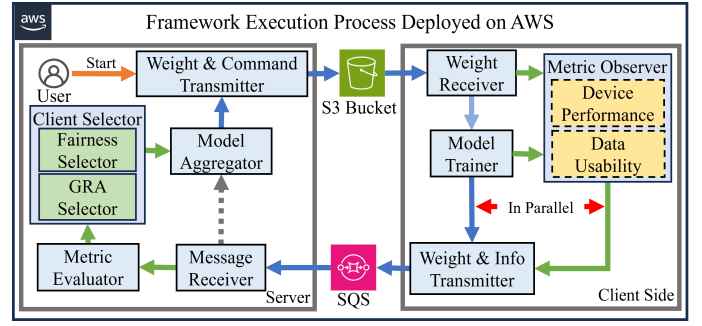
aws

Framework Execution Process Deployed on AWS

User

Start

Weight & Command Transmitter

Client Selector

Fairness Selector

GRA Selector

Model Aggregator

Metric Evaluator

Message Receiver

Server

S3 Bucket

SQS

Weight Receiver

Model Trainer

Metric Observer

Device Performance

Data Usability

In Parallel

Weight & Info Transmitter

Client Side